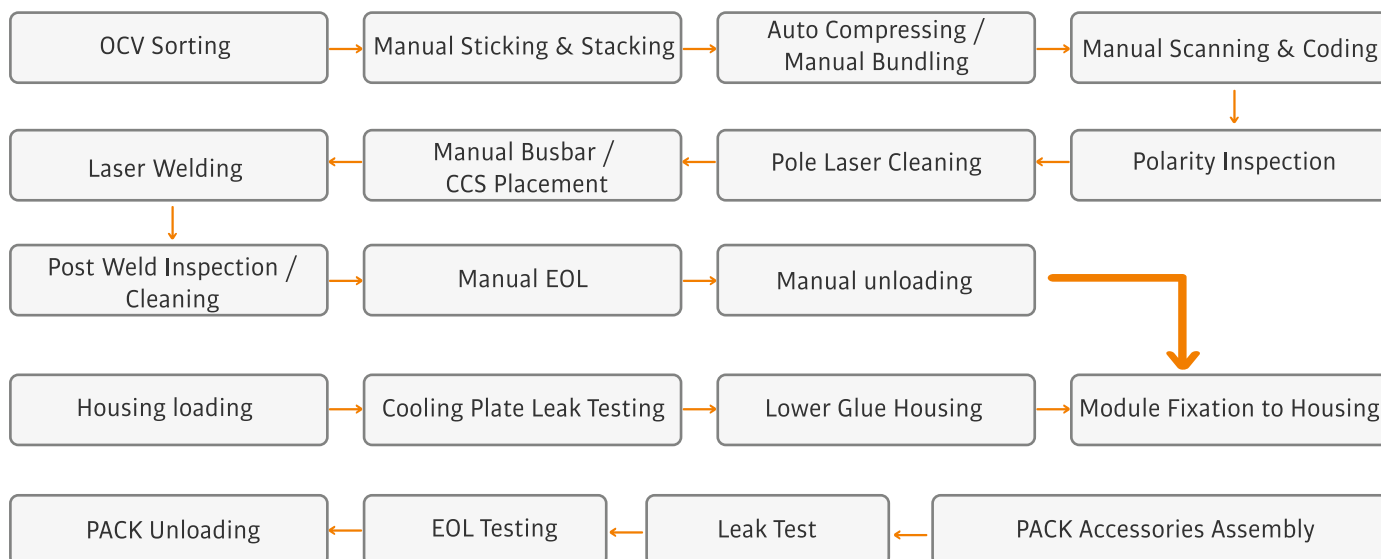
OCV Sorting

Manual Sticking & Stacking

Auto Compressing / Manual Bundling

Manual Scanning & Coding

Laser Welding

Manual Busbar / CCS Placement

Pole Laser Cleaning

Polarity Inspection

Post Weld Inspection / Cleaning

Manual EOL

Manual unloading

Housing loading

Cooling Plate Leak Testing

Lower Glue Housing

Module Fixation to Housing

PACK Unloading

EOL Testing

Leak Test

PACK Accessories Assembly